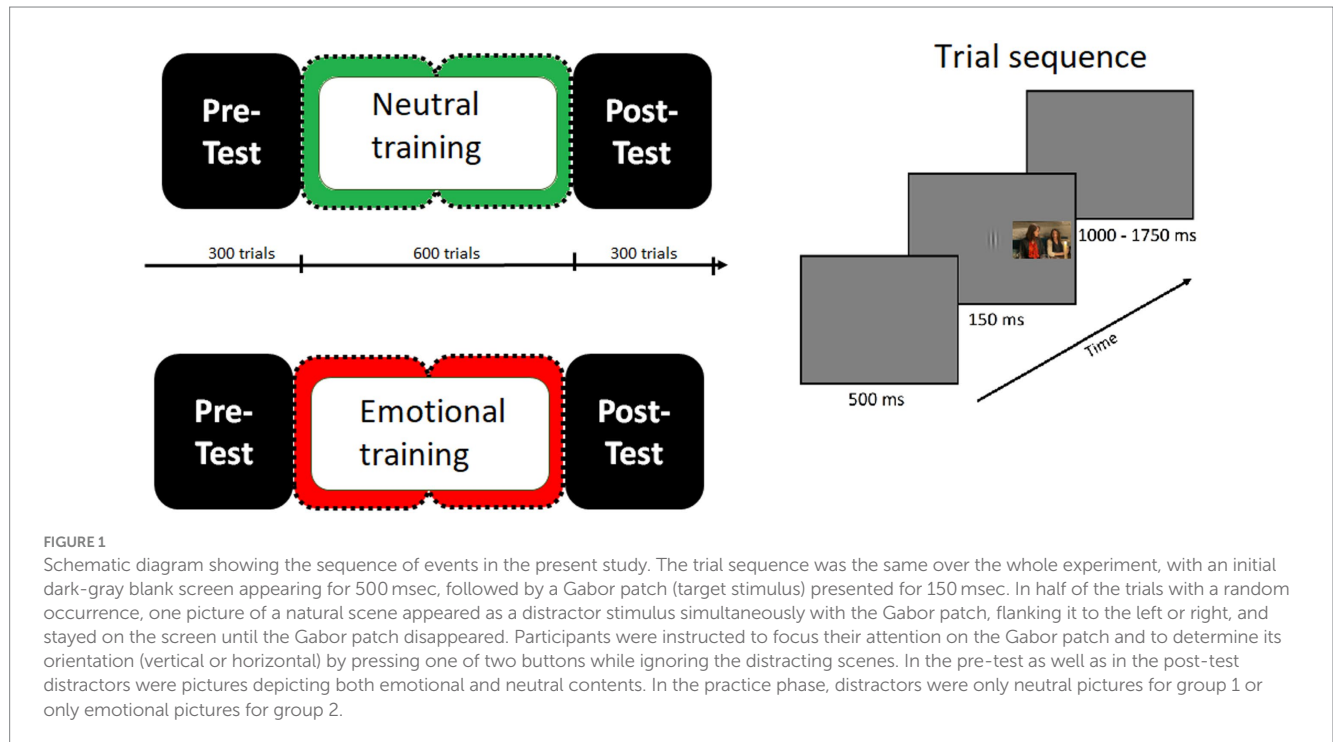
Pre-Test

Neutral training

Post-Test

300 trials

600 trials

300 trials

Pre-Test

Emotional training

Post-Test

Trial sequence

1000 - 1750 ms

150 ms

500 ms

Time

FIGURE 1

Schematic diagram showing the sequence of events in the present study. The trial sequence was the same over the whole experiment, with an initial dark-gray blank screen appearing for 500 msec, followed by a Gabor patch (target stimulus) presented for 150 msec. In half of the trials with a random occurrence, one picture of a natural scene appeared as a distractor stimulus simultaneously with the Gabor patch, flanking it to the left or right, and stayed on the screen until the Gabor patch disappeared. Participants were instructed to focus their attention on the Gabor patch and to determine its orientation (vertical or horizontal) by pressing one of two buttons while ignoring the distracting scenes. In the pre-test as well as in the post-test distractors were pictures depicting both emotional and neutral contents. In the practice phase, distractors were only neutral pictures for group 1 or only emotional pictures for group 2.